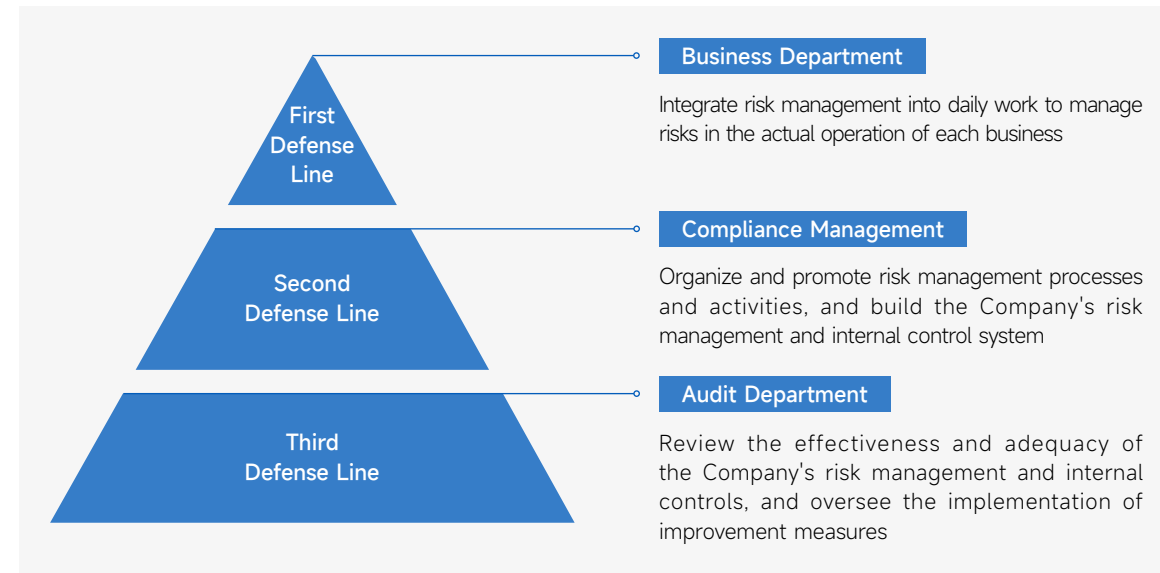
First Defense Line

Business Department

Integrate risk management into daily work to manage risks in the actual operation of each business

Second Defense Line

Compliance Management

Organize and promote risk management processes and activities, and build the Company's risk management and internal control system

Third Defense Line

Audit Department

Review the effectiveness and adequacy of the Company's risk management and internal controls, and oversee the implementation of improvement measures